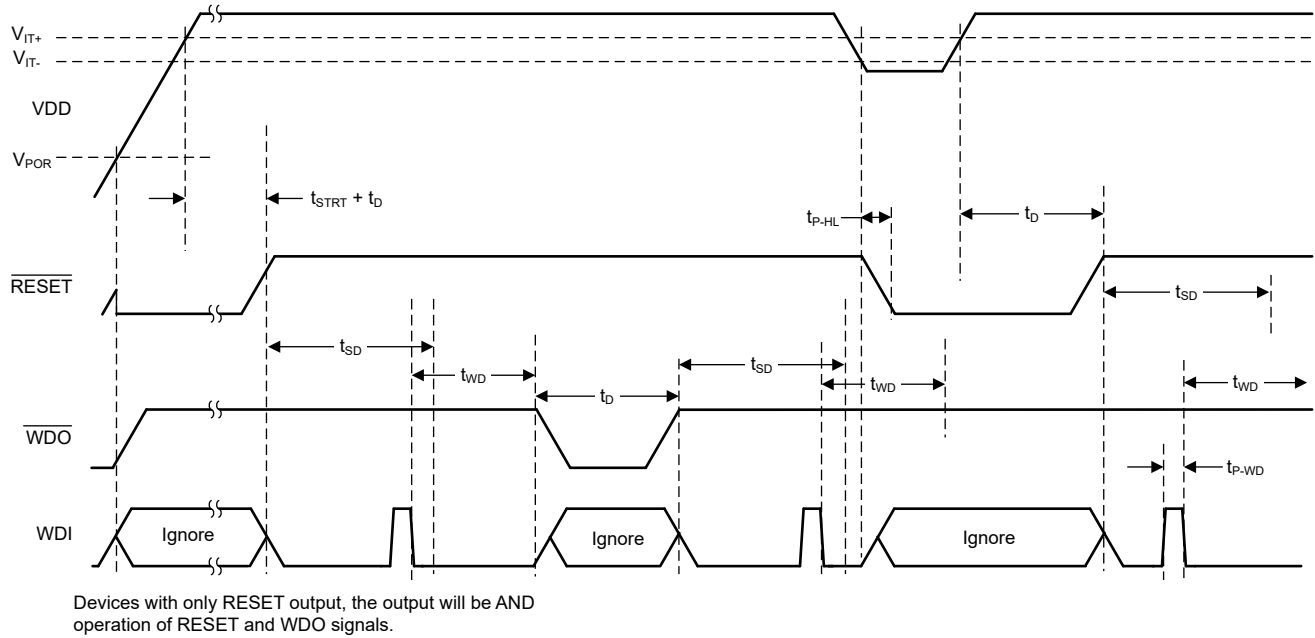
$V_{IT+}$
$V_{IT-}$
VDD
$V_{POR}$
$t_{STRT} + t_D$
$t_{P\text{-}HL}$
$t_D$
$\overline{RESET}$
$t_{SD}$
$t_{SD}$
$t_{WD}$
$t_D$
$t_{SD}$
$t_{WD}$
$t_{WD}$
$\overline{WDO}$
$t_{P\text{-}WD}$
WDI
Ignore
Ignore
Ignore

Devices with only RESET output, the output will be AND operation of RESET and WDO signals.